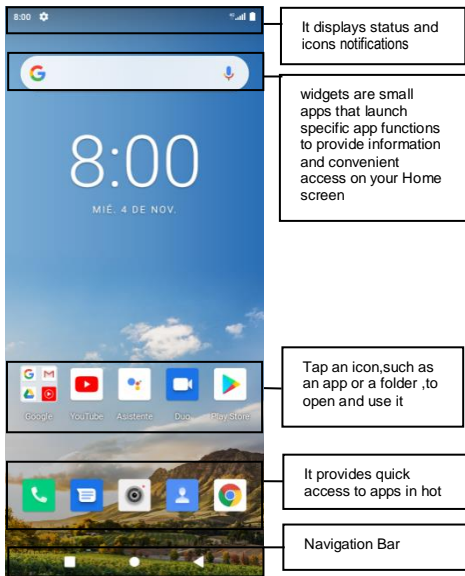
8:00

It displays status and icons notifications

widgets are small apps that launch specific app functions to provide information and convenient access on your Home screen

8:00

MIÉ. 4 DE NOV.

Google YouTube Asistente Duo Play Store

Tap an icon,such as an app or a folder ,to open and use it

It provides quick access to apps in hot

Navigation Bar